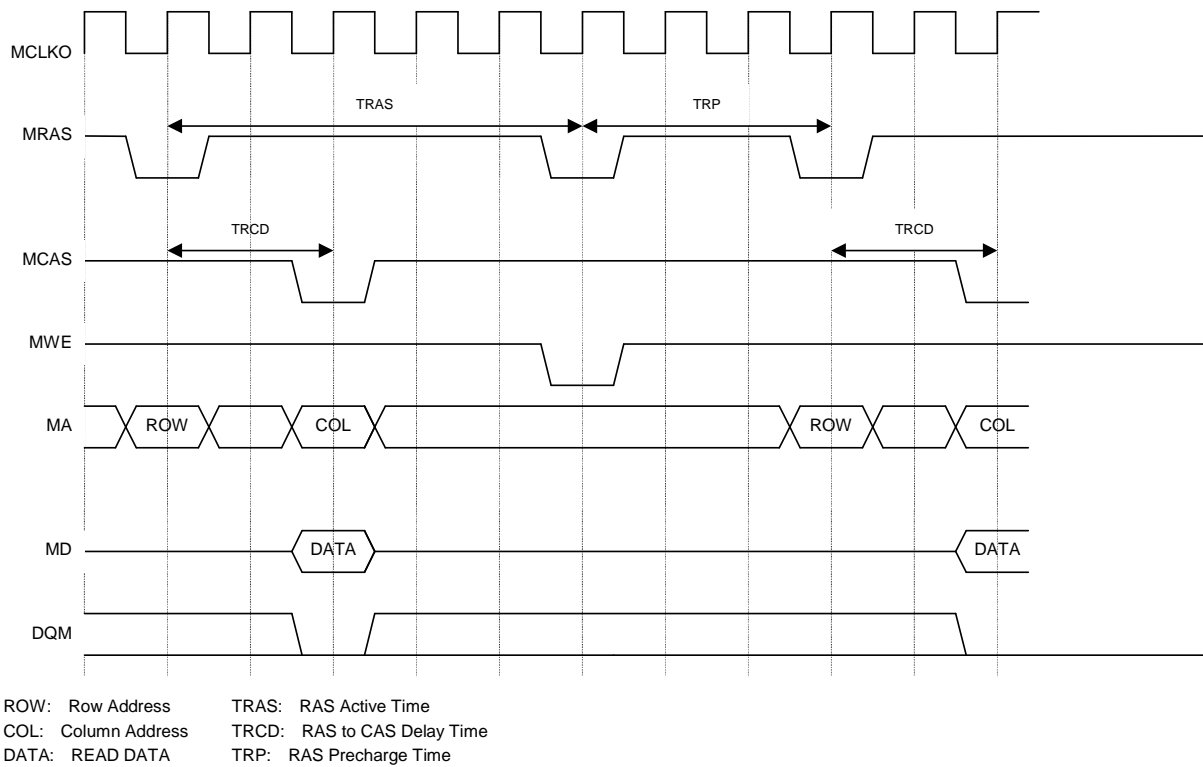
MCLKO

TRAS

TRP

MRAS

TRCD

TRCD

MCAS

MWE

MA

ROW

COL

ROW

COL

MD

DATA

DATA

DQM

ROW: Row Address
COL: Column Address
DATA: READ DATA

TRAS: RAS Active Time
TRCD: RAS to CAS Delay Time
TRP: RAS Precharge Time